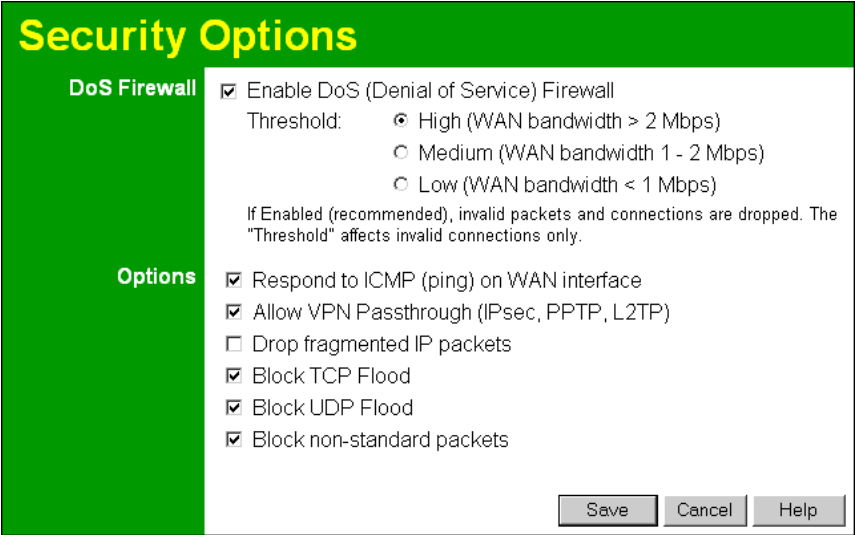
Security Options

DoS Firewall

☑ Enable DoS (Denial of Service) Firewall

Threshold: ◉ High (WAN bandwidth > 2 Mbps)

○ Medium (WAN bandwidth 1 - 2 Mbps)

○ Low (WAN bandwidth < 1 Mbps)

If Enabled (recommended), invalid packets and connections are dropped. The "Threshold" affects invalid connections only.

Options

☑ Respond to ICMP (ping) on WAN interface

☑ Allow VPN Passthrough (IPsec, PPTP, L2TP)

☐ Drop fragmented IP packets

☑ Block TCP Flood

☑ Block UDP Flood

☑ Block non-standard packets

Save Cancel Help